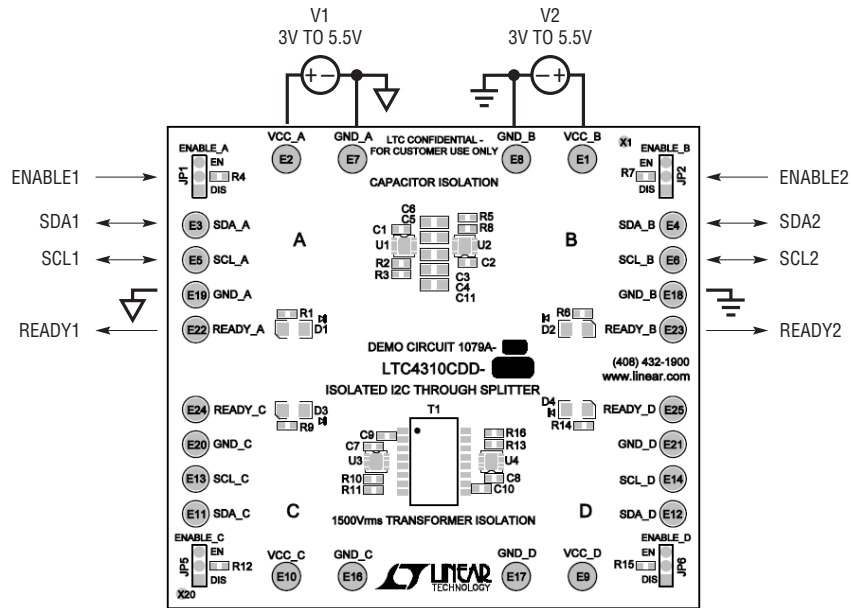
V1
3V TO 5.5V

V2
3V TO 5.5V

VCC_A
E2

GND_A
E7

LTC CONFIDENTIAL - FOR CUSTOMER USE ONLY

GND_B
E8

VCC_B
E1

X1

ENABLE_A
EN
JP1
R4
DIS

ENABLE_B
EN
R7
DIS
JP2

ENABLE1

ENABLE2

CAPACITOR ISOLATION

SDA1
E3 SDA_A

SCL1
E5 SCL_A

A

C6
C5
C1
U1
R2
R3

R5
R8
U2
C2
C3
C4
C11

B

SDA_B E4
SDA2

SCL_B E6
SCL2

E19 GND_A

GND_B E18

READY1
E22 READY_A
R1
D1

R6
D2
READY_B E23
READY2

DEMO CIRCUIT 1079A-

LTC4310CDD-

(408) 432-1900
www.linear.com

ISOLATED I2C THROUGH SPLITTER

E24 READY_C
D3
R9

T1

D4
R14
READY_D E25

E20 GND_C

C9
C7
U3
R10
R11

R16
R13
U4
C8
C10

GND_D E21

E13 SCL_C

SCL_D E14

E11 SDA_C

C

D

SDA_D E12

1500Vrms TRANSFORMER ISOLATION

ENABLE_C
EN
JP5
R12
DIS
X20

VCC_C
E10

GND_C
E16

LINEAR TECHNOLOGY

GND_D
E17

VCC_D
E9

ENABLE_D
EN
R15
DIS
JP6